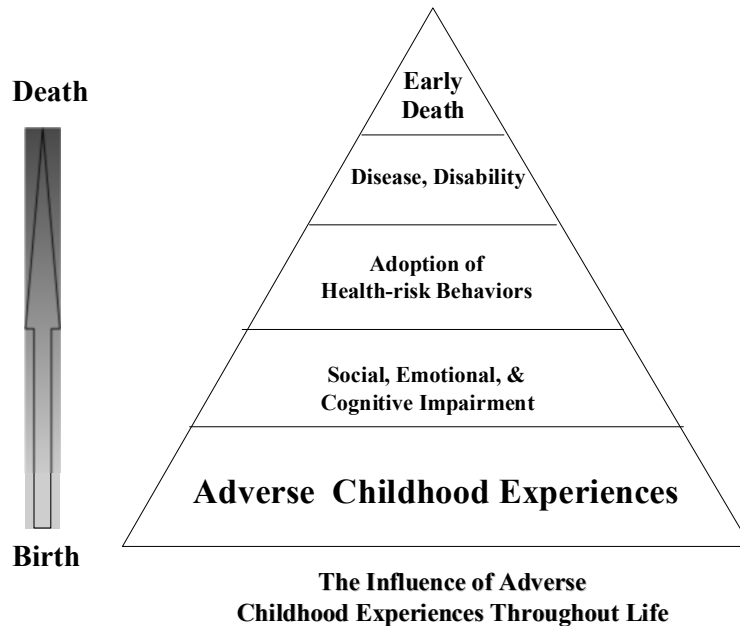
Death

Birth

Early Death

Disease, Disability

Adoption of Health-risk Behaviors

Social, Emotional, & Cognitive Impairment

Adverse Childhood Experiences

The Influence of Adverse Childhood Experiences Throughout Life